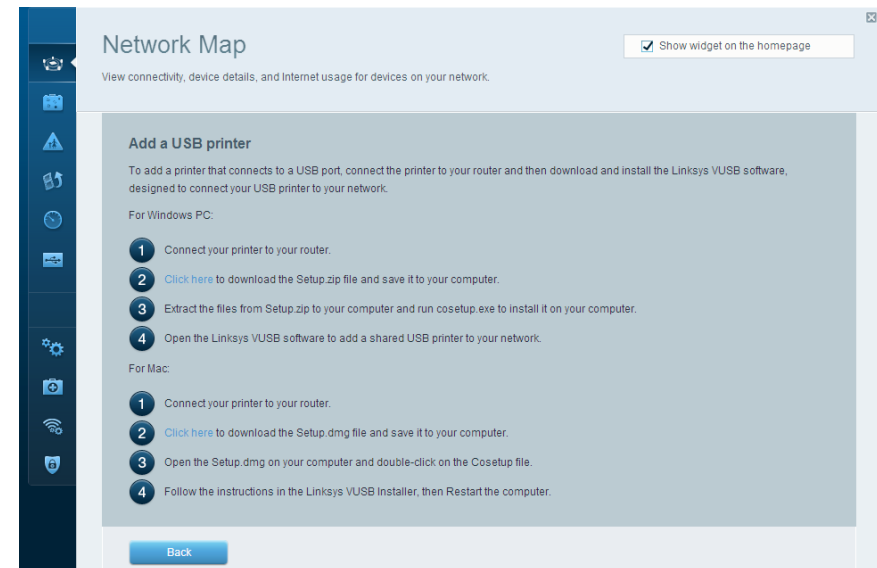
Network Map

Show widget on the homepage

View connectivity, device details, and Internet usage for devices on your network.

Add a USB printer

To add a printer that connects to a USB port, connect the printer to your router and then download and install the Linksys VUSB software, designed to connect your USB printer to your network.

For Windows PC:

1 Connect your printer to your router.

2 Click here to download the Setup.zip file and save it to your computer.

3 Extract the files from Setup.zip to your computer and run cosetup.exe to install it on your computer.

4 Open the Linksys VUSB software to add a shared USB printer to your network.

For Mac:

1 Connect your printer to your router.

2 Click here to download the Setup.dmg file and save it to your computer.

3 Open the Setup.dmg on your computer and double-click on the Cosetup file.

4 Follow the instructions in the Linksys VUSB Installer, then Restart the computer.

Back